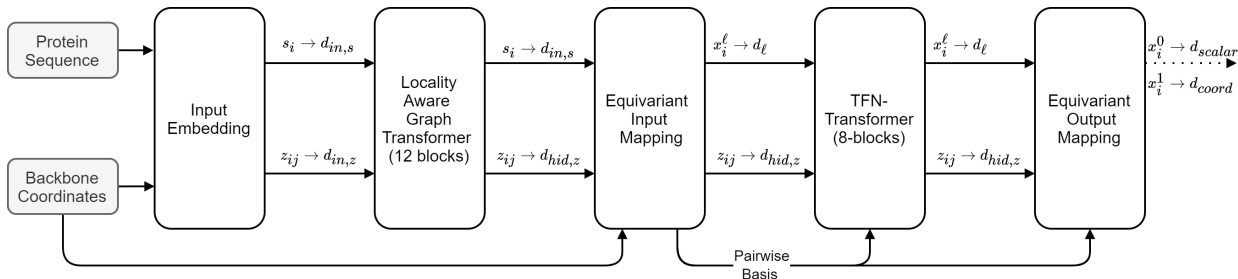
Protein Sequence

Backbone Coordinates

Input Embedding

$s_i \rightarrow d_{in,s}$

$z_{ij} \rightarrow d_{in,z}$

Locality Aware Graph Transformer (12 blocks)

$s_i \rightarrow d_{in,s}$

$z_{ij} \rightarrow d_{hid,z}$

Equivariant Input Mapping

$x_i^\ell \rightarrow d_\ell$

$z_{ij} \rightarrow d_{hid,z}$

TFN-Transformer (8-blocks)

$x_i^\ell \rightarrow d_\ell$

$z_{ij} \rightarrow d_{hid,z}$

Equivariant Output Mapping

$x_i^0 \rightarrow d_{scalar}$

$x_i^1 \rightarrow d_{coord}$

Pairwise Basis